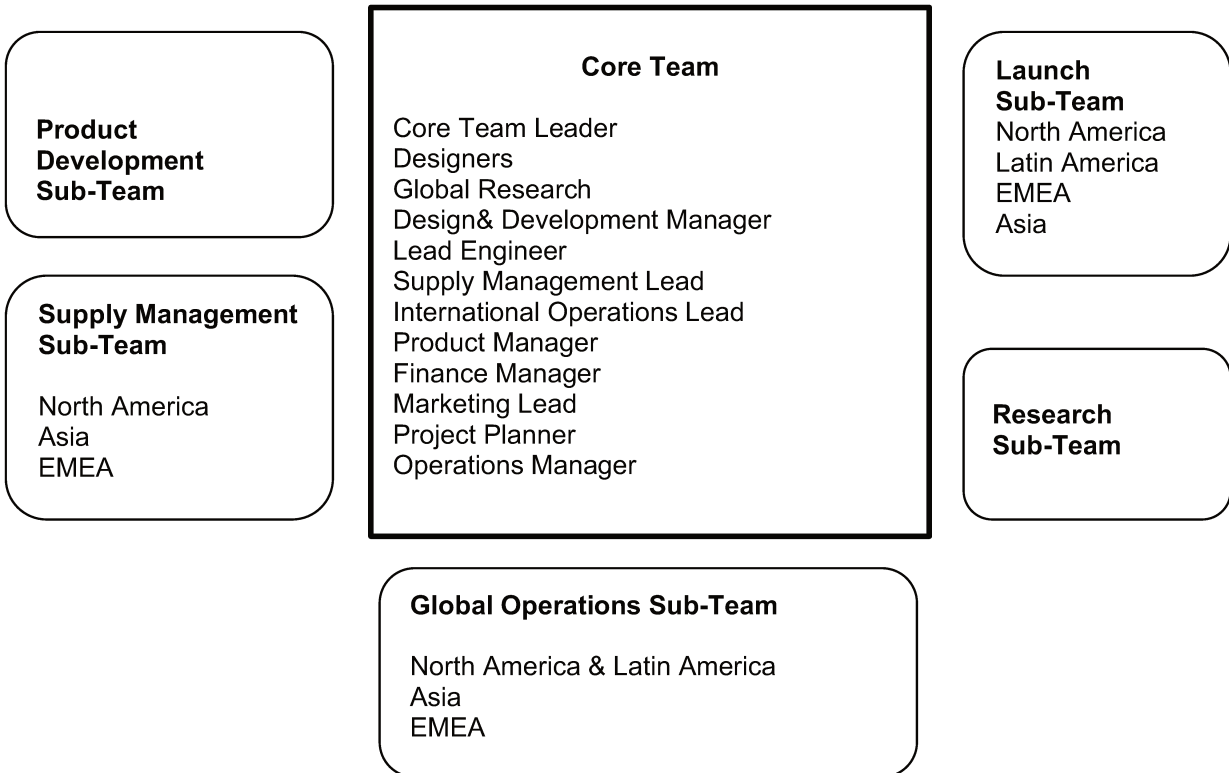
Product Development Sub-Team

Supply Management Sub-Team

North America
Asia
EMEA

Core Team

Core Team Leader
Designers
Global Research
Design& Development Manager
Lead Engineer
Supply Management Lead
International Operations Lead
Product Manager
Finance Manager
Marketing Lead
Project Planner
Operations Manager

Launch Sub-Team
North America
Latin America
EMEA
Asia

Research Sub-Team

Global Operations Sub-Team

North America & Latin America
Asia
EMEA